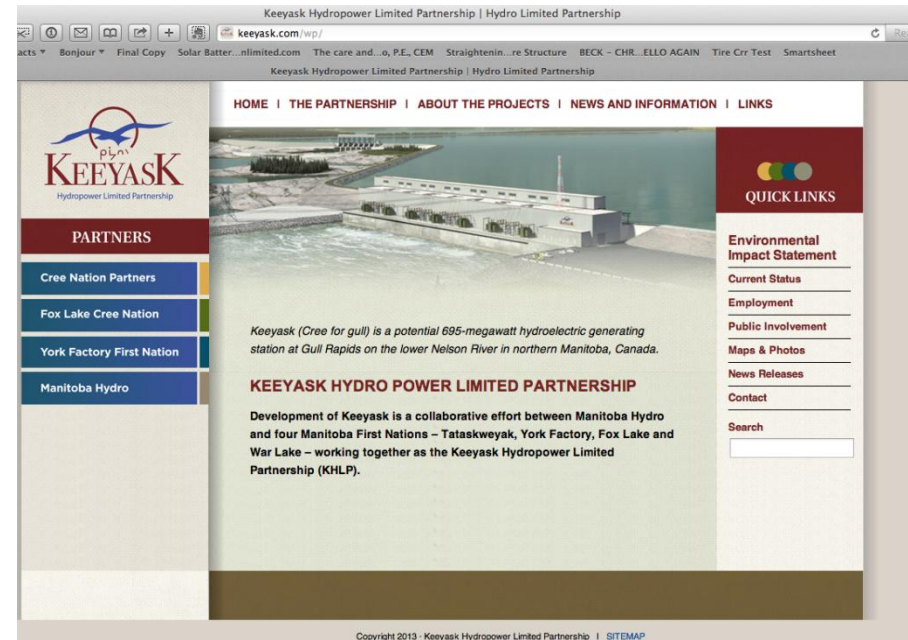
Keeyask Hydropower Limited Partnership | Hydro Limited Partnership

keeyask.com/wp/

acts ▾ Bonjour ▾ Final Copy Solar Batter...nlimited.com The care and...o, P.E., CEM Straightenin...re Structure BECK – CHR...ELLO AGAIN Tire Crr Test Smartsheet

Keeyask Hydropower Limited Partnership | Hydro Limited Partnership

KEEYASK
Hydropower Limited Partnership

HOME | THE PARTNERSHIP | ABOUT THE PROJECTS | NEWS AND INFORMATION | LINKS

PARTNERS

Cree Nation Partners

Fox Lake Cree Nation

York Factory First Nation

Manitoba Hydro

Keeyask (Cree for gull) is a potential 695-megawatt hydroelectric generating station at Gull Rapids on the lower Nelson River in northern Manitoba, Canada.

KEEYASK HYDRO POWER LIMITED PARTNERSHIP

Development of Keeyask is a collaborative effort between Manitoba Hydro and four Manitoba First Nations – Tataskweyak, York Factory, Fox Lake and War Lake – working together as the Keeyask Hydropower Limited Partnership (KHLP).

QUICK LINKS

Environmental Impact Statement

Current Status

Employment

Public Involvement

Maps & Photos

News Releases

Contact

Search

Copyright 2013 · Keeyask Hydropower Limited Partnership | SITEMAP